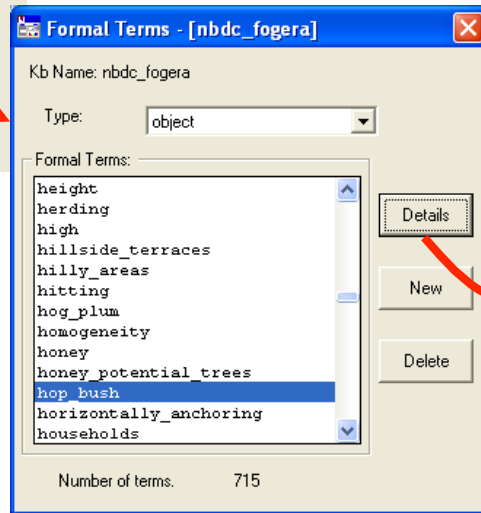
Formal Terms - [nbdc_fogera]

Kb Name: nbdc_fogera

Type: object

Formal Terms:

height
herding
high
hillside_terraces
hilly_areas
hitting
hog_plum
homogeneity
honey
honey_potential_trees
hop_bush
horizontally_anchoring
households

Details

New

Delete

Number of terms. 715